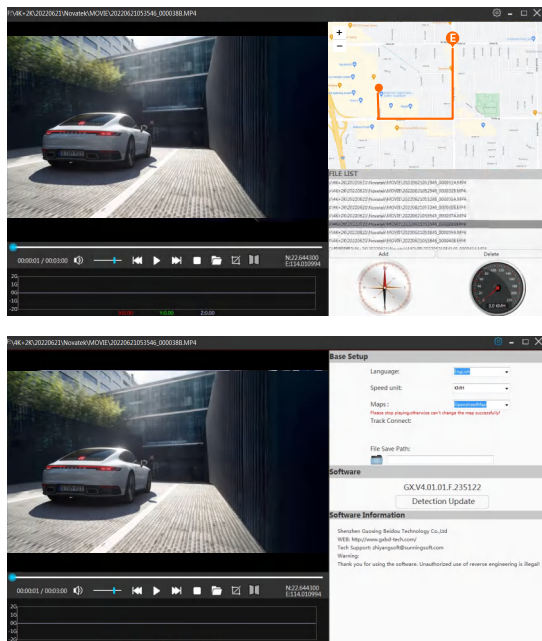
F:\4K+2K\20220621\Novatek\MOVIE\20220621053546_0000388.MP4

+
−
E

FILE LIST
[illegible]
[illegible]
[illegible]
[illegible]
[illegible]
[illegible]
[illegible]
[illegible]
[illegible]
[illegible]

Add
Delete

00:00:01 / 00:03:00
N:22.644300
E:114.010994

20
10
00
-10
-20
X:0.00
Y:0.00
Z:0.00

0.0 KM/H

F:\4K+2K\20220621\Novatek\MOVIE\20220621053546_0000388.MP4

Base Setup
Language: English
Speed unit: KM/H
Maps: OpenstreetMap
Please stop playing,otherwise can't change the map successfully!
Track Connect:

File Save Path:

Software
GX.V4.01.01.F.235122
Detection Update

Software Information
Shenzhen Guoxing Beidou Technology Co.,Ltd
WEB: http://www.gxbd-tech.com/
Tech Support: zhiyangsoft@sunningsoft.com
Warning:
Thank you for using the software. Unauthorized use of reverse engineering is illegal!

00:00:01 / 00:03:00
N:22.644300
E:114.010994

20
10
00
-10
-20